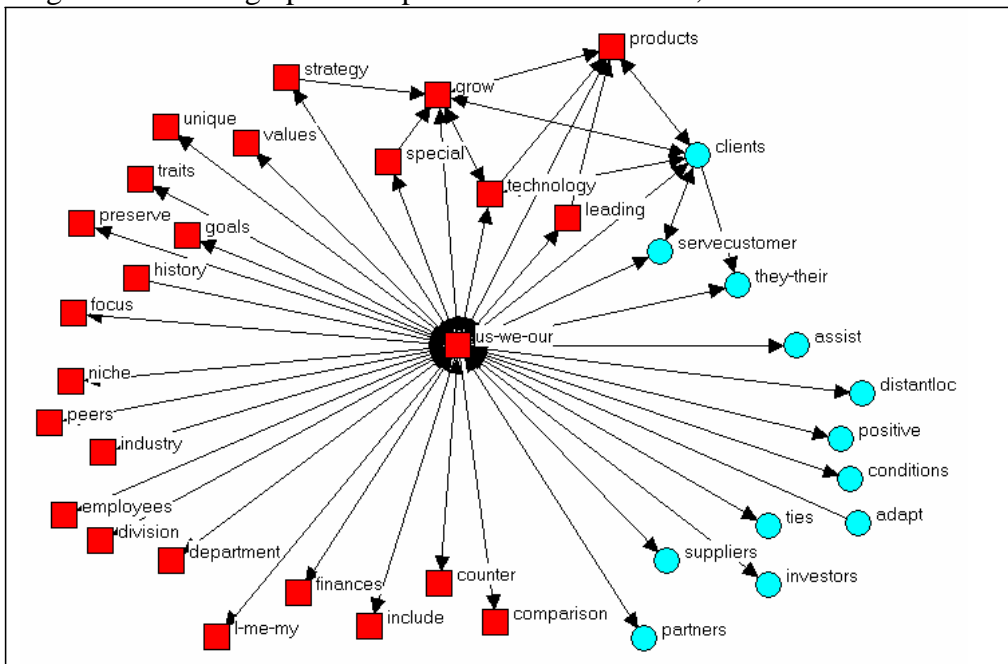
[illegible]

products
strategy
grow
unique
values
special
clients
traits
technology
leading
preserve
goals
servecustomer
history
they-their
focus
us-we-our
assist
niche
distantloc
peers
industry
positive
conditions
employees
division
ties
adapt
department
suppliers
finances
counter
investors
include
comparison
I-me-my
partners